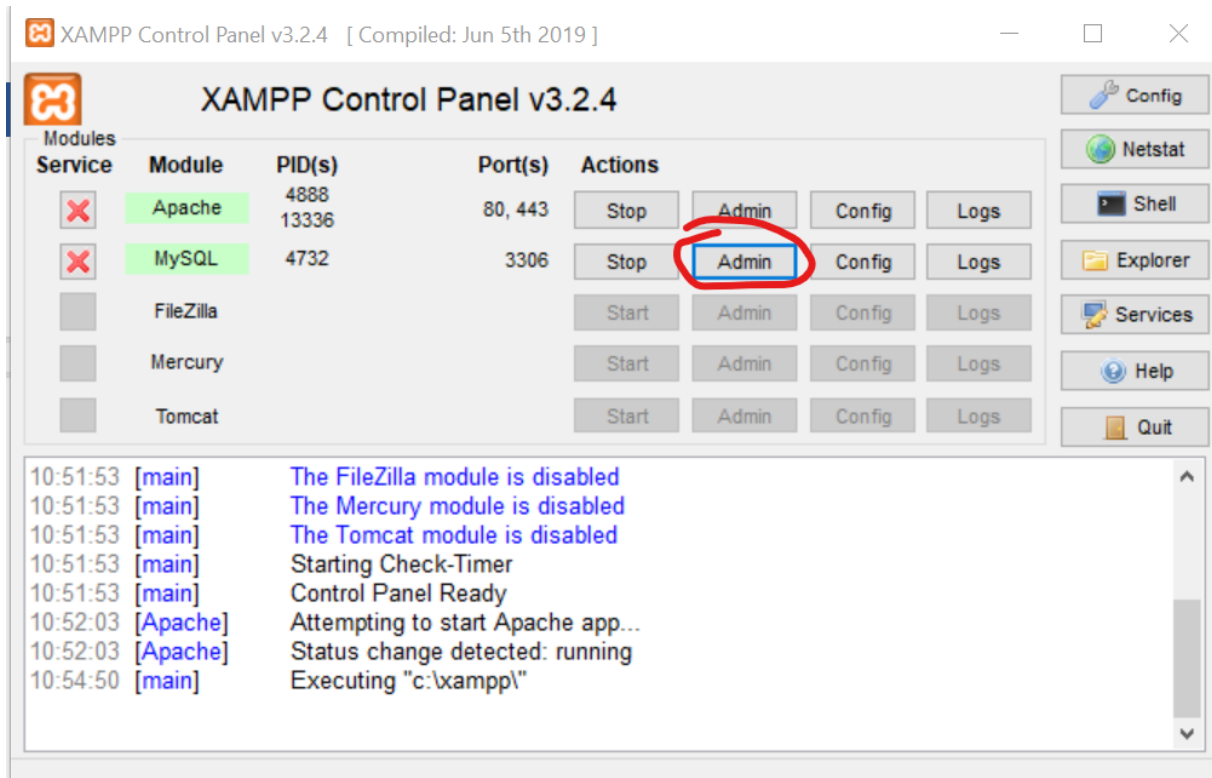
XAMPP Control Panel v3.2.4 [ Compiled: Jun 5th 2019 ]

XAMPP Control Panel v3.2.4

Config
Netstat
Shell
Explorer
Services
Help
Quit

Modules

| Service | Module | PID(s) | Port(s) | Actions | | | |
|---|---|---|---|---|---|---|---|
| | Apache | 4888 13336 | 80, 443 | Stop | Admin | Config | Logs |
| | MySQL | 4732 | 3306 | Stop | Admin | Config | Logs |
| | FileZilla | | | Start | Admin | Config | Logs |
| | Mercury | | | Start | Admin | Config | Logs |
| | Tomcat | | | Start | Admin | Config | Logs |

10:51:53 [main] The FileZilla module is disabled
10:51:53 [main] The Mercury module is disabled
10:51:53 [main] The Tomcat module is disabled
10:51:53 [main] Starting Check-Timer
10:51:53 [main] Control Panel Ready
10:52:03 [Apache] Attempting to start Apache app...
10:52:03 [Apache] Status change detected: running
10:54:50 [main] Executing "c:\xampp\"